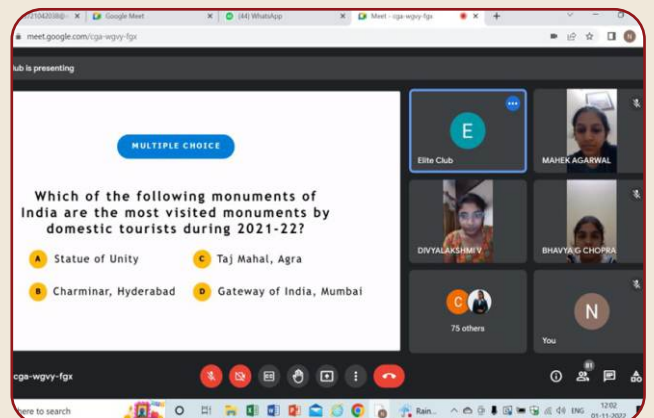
?21042038@ | Google Meet | (44) WhatsApp | Meet - cga-wgvy-fgx | +

meet.google.com/cga-wgvy-fgx

lub is presenting

MULTIPLE CHOICE

Which of the following monuments of India are the most visited monuments by domestic tourists during 2021-22?

A Statue of Unity

C Taj Mahal, Agra

B Charminar, Hyderabad

D Gateway of India, Mumbai

E

Elite Club

MAHEK AGARWAL

DIVYALAKSHMI V

BHAVYA G CHOPRA

C

75 others

N

You

cga-wgvy-fgx

81

ere to search

Rain...

ENG

12:02
01-11-2022